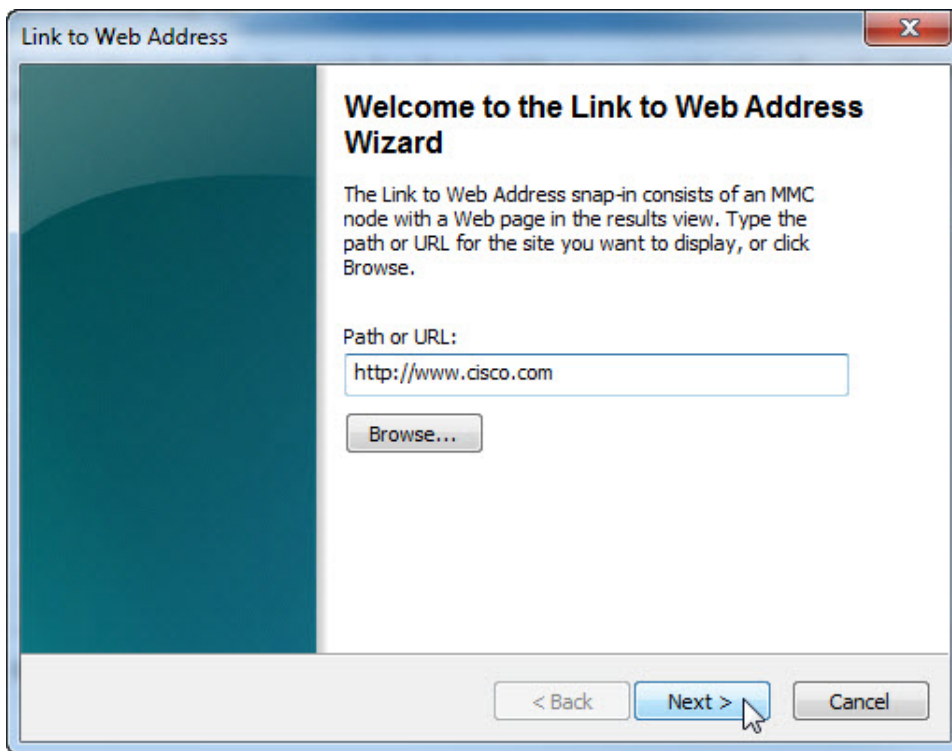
Link to Web Address

Welcome to the Link to Web Address Wizard

The Link to Web Address snap-in consists of an MMC node with a Web page in the results view. Type the path or URL for the site you want to display, or click Browse.

Path or URL:

http://www.cisco.com

Browse...

< Back

Next >

Cancel